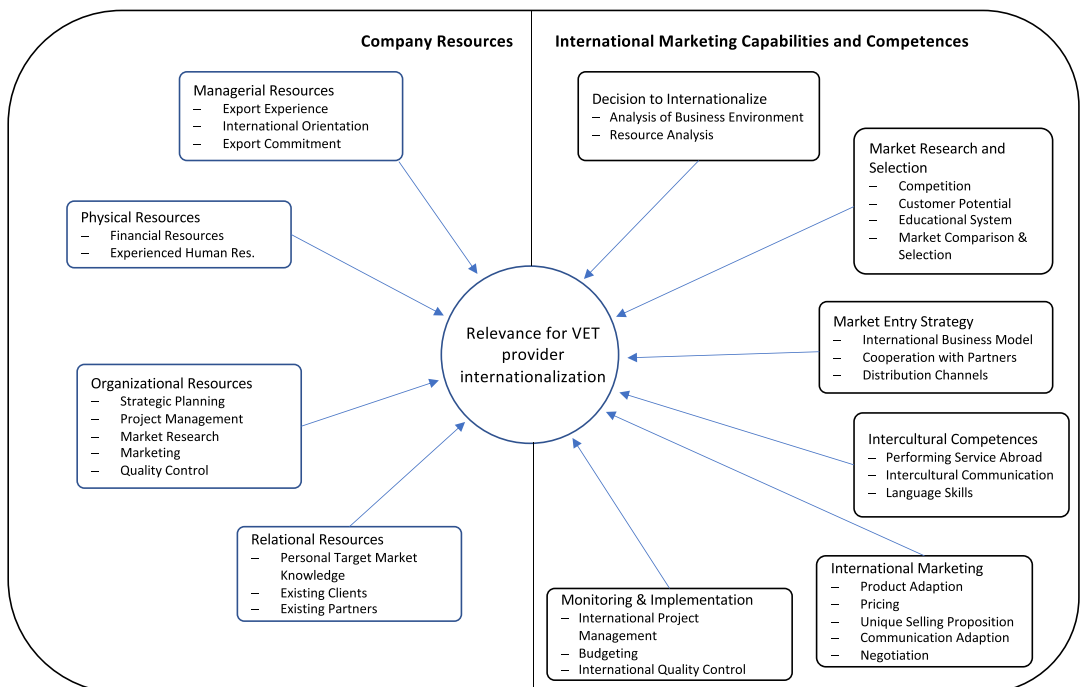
Company Resources

Managerial Resources
– Export Experience
– International Orientation
– Export Commitment

Physical Resources
– Financial Resources
– Experienced Human Res.

Organizational Resources
– Strategic Planning
– Project Management
– Market Research
– Marketing
– Quality Control

Relational Resources
– Personal Target Market Knowledge
– Existing Clients
– Existing Partners

Relevance for VET provider internationalization

International Marketing Capabilities and Competences

Decision to Internationalize
– Analysis of Business Environment
– Resource Analysis

Market Research and Selection
– Competition
– Customer Potential
– Educational System
– Market Comparison & Selection

Market Entry Strategy
– International Business Model
– Cooperation with Partners
– Distribution Channels

Intercultural Competences
– Performing Service Abroad
– Intercultural Communication
– Language Skills

International Marketing
– Product Adaption
– Pricing
– Unique Selling Proposition
– Communication Adaption
– Negotiation

Monitoring & Implementation
– International Project Management
– Budgeting
– International Quality Control